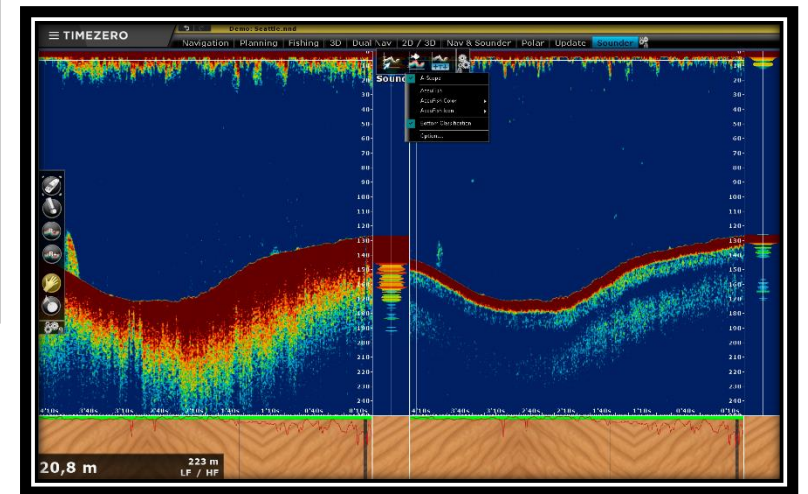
≡ TIMEZERO

Demo: Seattle.mnd

Navigation | Planning | Fishing | 3D | Dual Nav | 2D / 3D | Nav & Sounder | Polar | Update | Sounder

Sound

A-Scope
AccuFish
AccuFish Color
AccuFish Icon
Bottom Discrimination
Options...

10-
20-
30-
40-
50-
60-
70-
80-
90-
100-
110-
120-
130-
140-
150-
160-
170-
180-
190-
200-
210-
220-
230-
240-

4'10s 3'40s 3'10s 2'40s 2'10s 1'40s 1'10s 0'40s 0'10s

4'10s 3'40s 3'10s 2'40s 2'10s 1'40s 1'10s 0'40s 0'10s

20,8 m

223 m
LF / HF